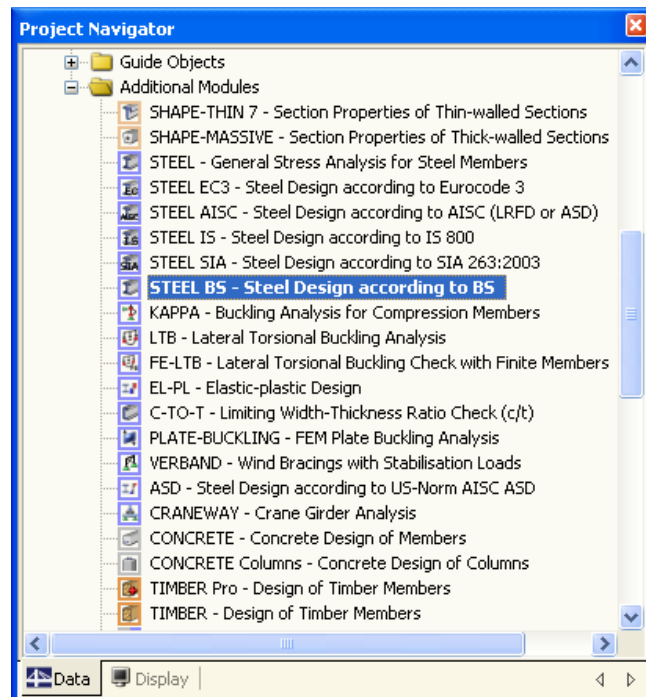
Project Navigator

Guide Objects
Additional Modules
SHAPE-THIN 7 - Section Properties of Thin-walled Sections
SHAPE-MASSIVE - Section Properties of Thick-walled Sections
STEEL - General Stress Analysis for Steel Members
STEEL EC3 - Steel Design according to Eurocode 3
STEEL AISC - Steel Design according to AISC (LRFD or ASD)
STEEL IS - Steel Design according to IS 800
STEEL SIA - Steel Design according to SIA 263:2003
STEEL BS - Steel Design according to BS
KAPPA - Buckling Analysis for Compression Members
LTB - Lateral Torsional Buckling Analysis
FE-LTB - Lateral Torsional Buckling Check with Finite Members
EL-PL - Elastic-plastic Design
C-TO-T - Limiting Width-Thickness Ratio Check (c/t)
PLATE-BUCKLING - FEM Plate Buckling Analysis
VERBAND - Wind Bracings with Stabilisation Loads
ASD - Steel Design according to US-Norm AISC ASD
CRANEWAY - Crane Girder Analysis
CONCRETE - Concrete Design of Members
CONCRETE Columns - Concrete Design of Columns
TIMBER Pro - Design of Timber Members
TIMBER - Design of Timber Members

Data
Display